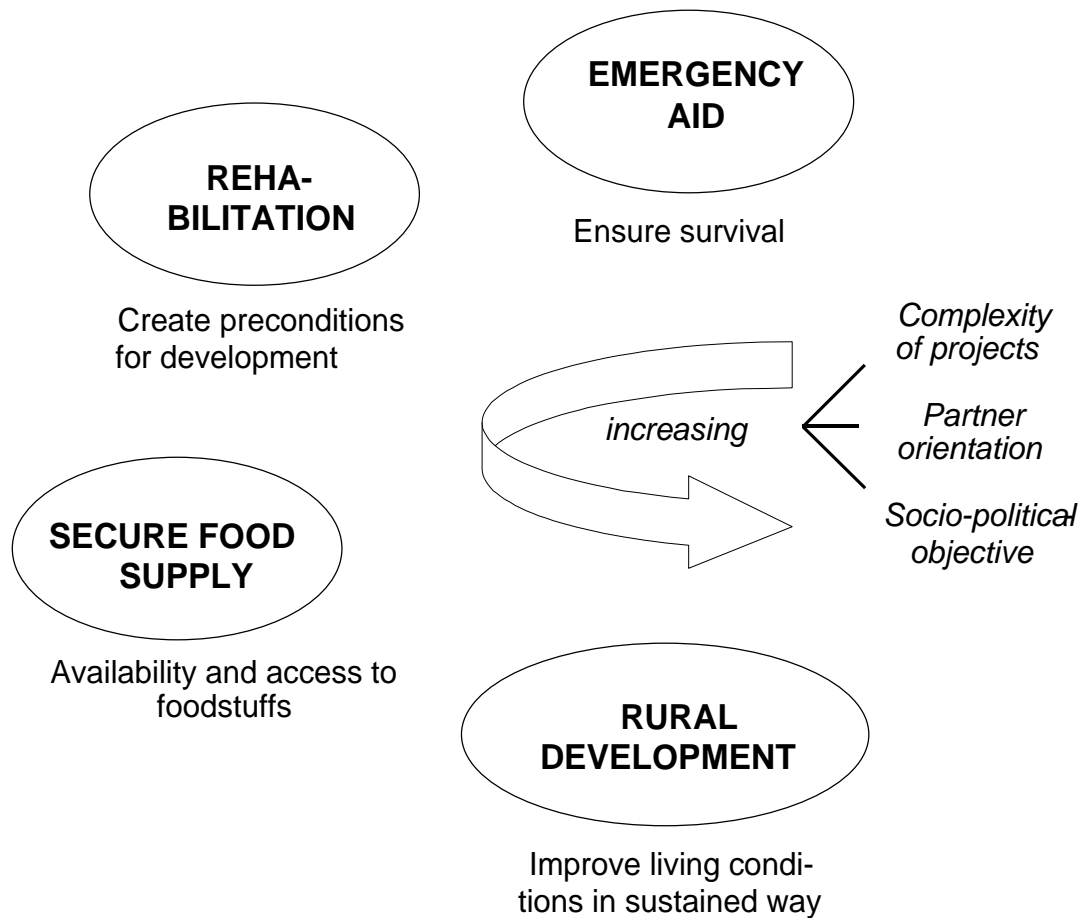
EMERGENCY AID

Ensure survival

REHABILITATION

Create preconditions for development

increasing

Complexity of projects

Partner orientation

Socio-political objective

SECURE FOOD SUPPLY

Availability and access to foodstuffs

RURAL DEVELOPMENT

Improve living conditions in sustained way